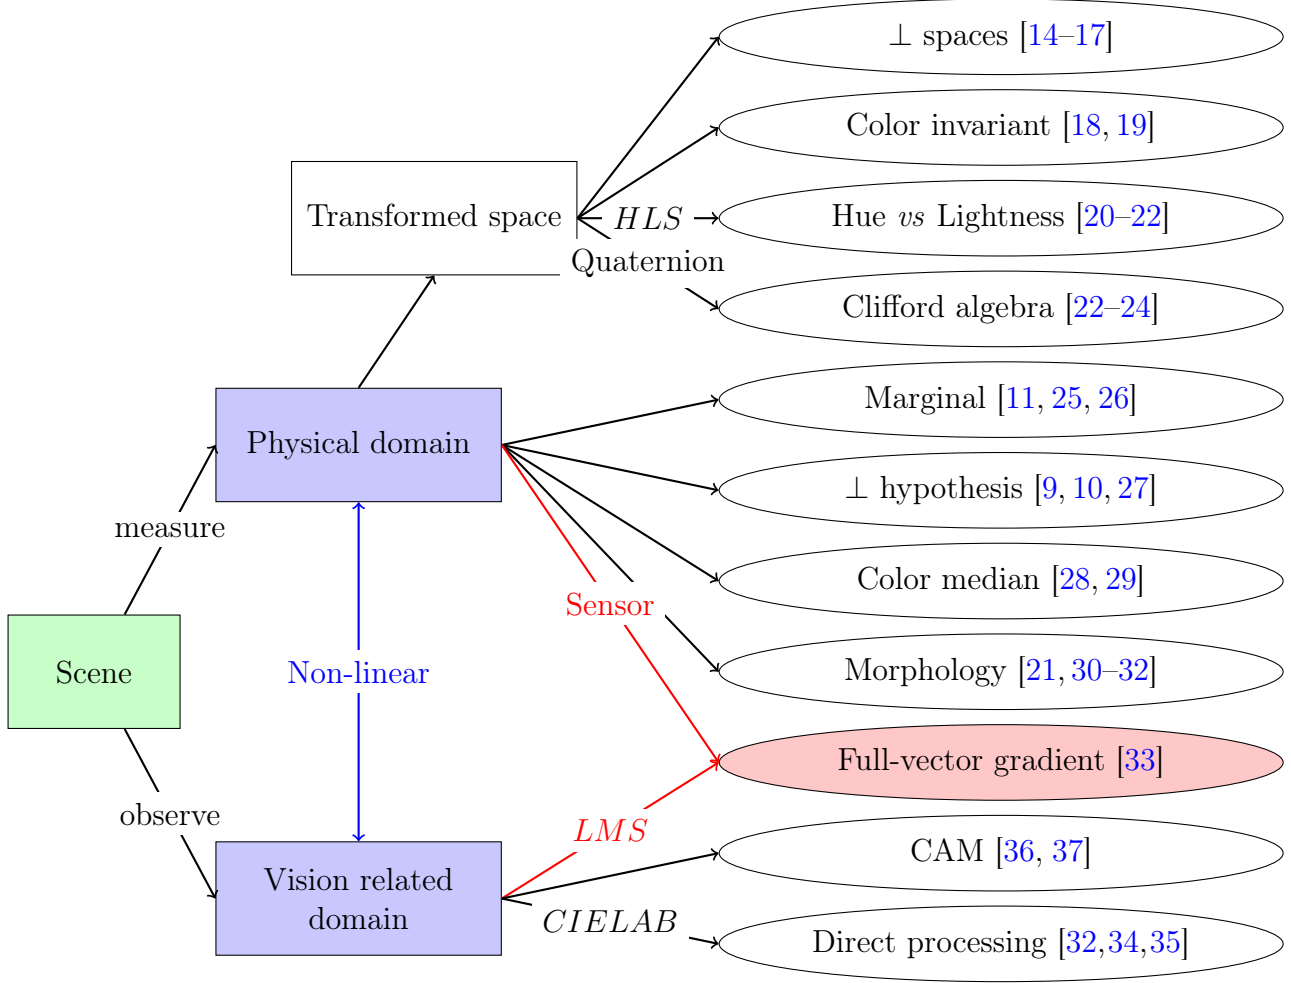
$\perp$ spaces [14–17]

Color invariant [18, 19]

Transformed space

$HLS$

Hue $vs$ Lightness [20–22]

Quaternion

Clifford algebra [22–24]

Marginal [11, 25, 26]

Physical domain

$\perp$ hypothesis [9, 10, 27]

measure

Color median [28, 29]

Sensor

Scene

Non-linear

Morphology [21, 30–32]

Full-vector gradient [33]

observe

$LMS$

CAM [36, 37]

Vision related domain

$CIELAB$

Direct processing [32,34,35]